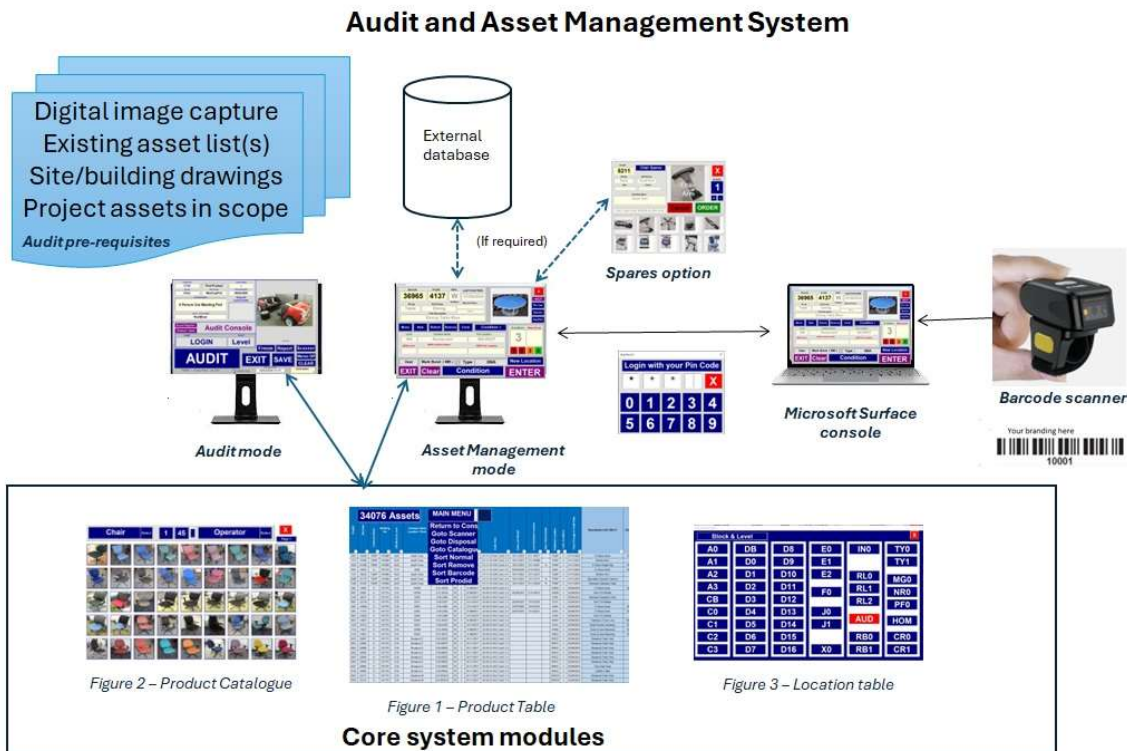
Audit and Asset Management System

Digital image capture
Existing asset list(s)
Site/building drawings
Project assets in scope
Audit pre-requisites

External database

(If required)

X
1
ORDER

Spares option

Audit Console
LOGIN
Level
AUDIT
EXIT
SAVE

Audit mode

36965
4137
3
EXIT
Clear
Condition
ENTER
New Location

Asset Management mode

Login with your Pin Code
\*
\*
\*
X
0
1
2
3
4
5
6
7
8
9

36965
4137
EXIT
Clear
Condition
ENTER

Microsoft Surface console

Barcode scanner

Your branding here
10001

Chair
1
45
Operator
X

Figure 2 – Product Catalogue

34076 Assets
MAIN MENU
Return to Cons
Goto Scanner
Goto Disposal
Goto Catalogue
Sort Normal
Sort Remove
Sort Barcode
Sort Prodid

Figure 1 – Product Table

Block & Level
X

| A0 | DB | D8 | E0 | IN0 | TY0 |
|---|---|---|---|---|---|
| A1 | D0 | D9 | E1 | | TY1 |
| A2 | D1 | D10 | E2 | RL0 | MG0 |
| A3 | D2 | D11 | | RL1 | NR0 |
| CB | D3 | D12 | F0 | RL2 | PF0 |
| C0 | D4 | D13 | J0 | AUD | HOM |
| C1 | D5 | D14 | J1 | RB0 | CR0 |
| C2 | D6 | D15 | | RB1 | CR1 |
| C3 | D7 | D16 | X0 | | |

Figure 3 – Location table

Core system modules